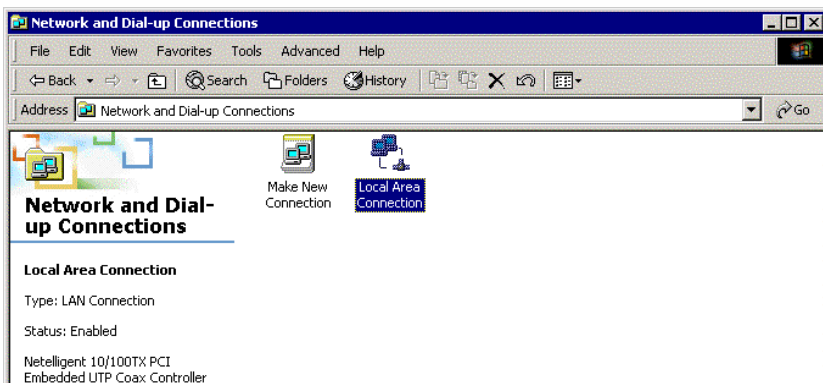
Network and Dial-up Connections

File Edit View Favorites Tools Advanced Help

Back Search Folders History

Address Network and Dial-up Connections

Go

Network and Dial-up Connections

Make New Connection

Local Area Connection

Local Area Connection

Type: LAN Connection

Status: Enabled

Netelligent 10/100TX PCI Embedded UTP Coax Controller